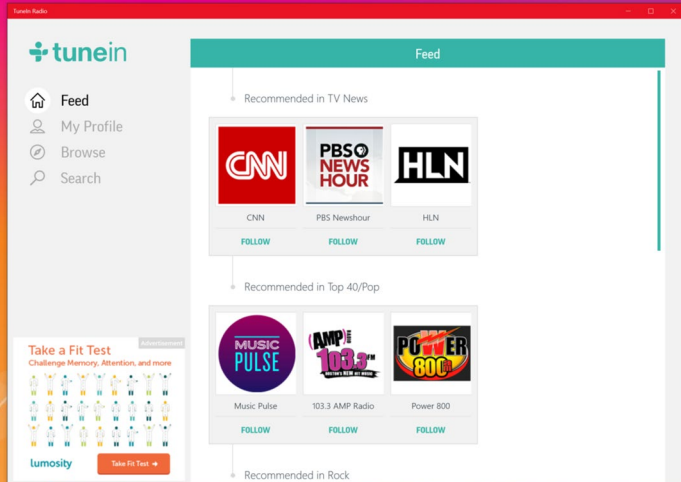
TuneIn Radio

tunein

Feed
My Profile
Browse
Search

Advertisement
Take a Fit Test
Challenge Memory, Attention, and more
lumosity
Take Fit Test ➔

Feed

Recommended in TV News

CNN
CNN
FOLLOW

PBS NEWS HOUR
PBS Newshour
FOLLOW

HLN
HLN
FOLLOW

Recommended in Top 40/Pop

MUSIC PULSE
Music Pulse
FOLLOW

AMP 103.3 FM
103.3 AMP Radio
FOLLOW

POWER 800 AM
Power 800
FOLLOW

Recommended in Rock